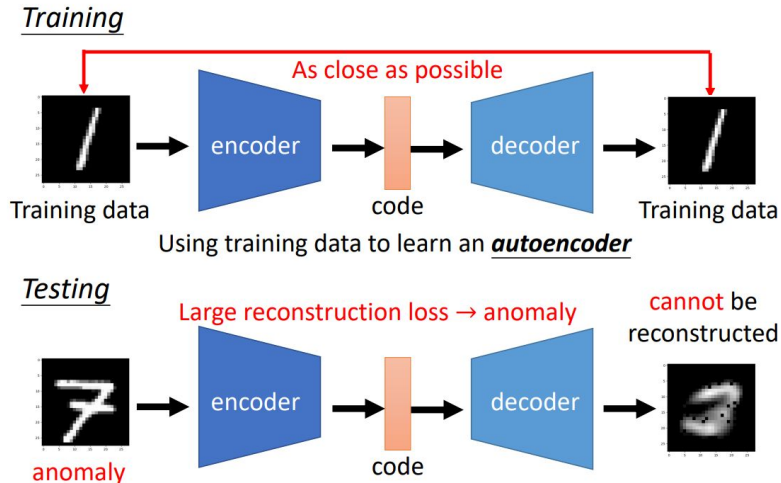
Training

As close as possible

encoder

decoder

Training data

code

Training data

Using training data to learn an ***autoencoder***

Testing

Large reconstruction loss → anomaly

cannot be reconstructed

encoder

decoder

anomaly

code